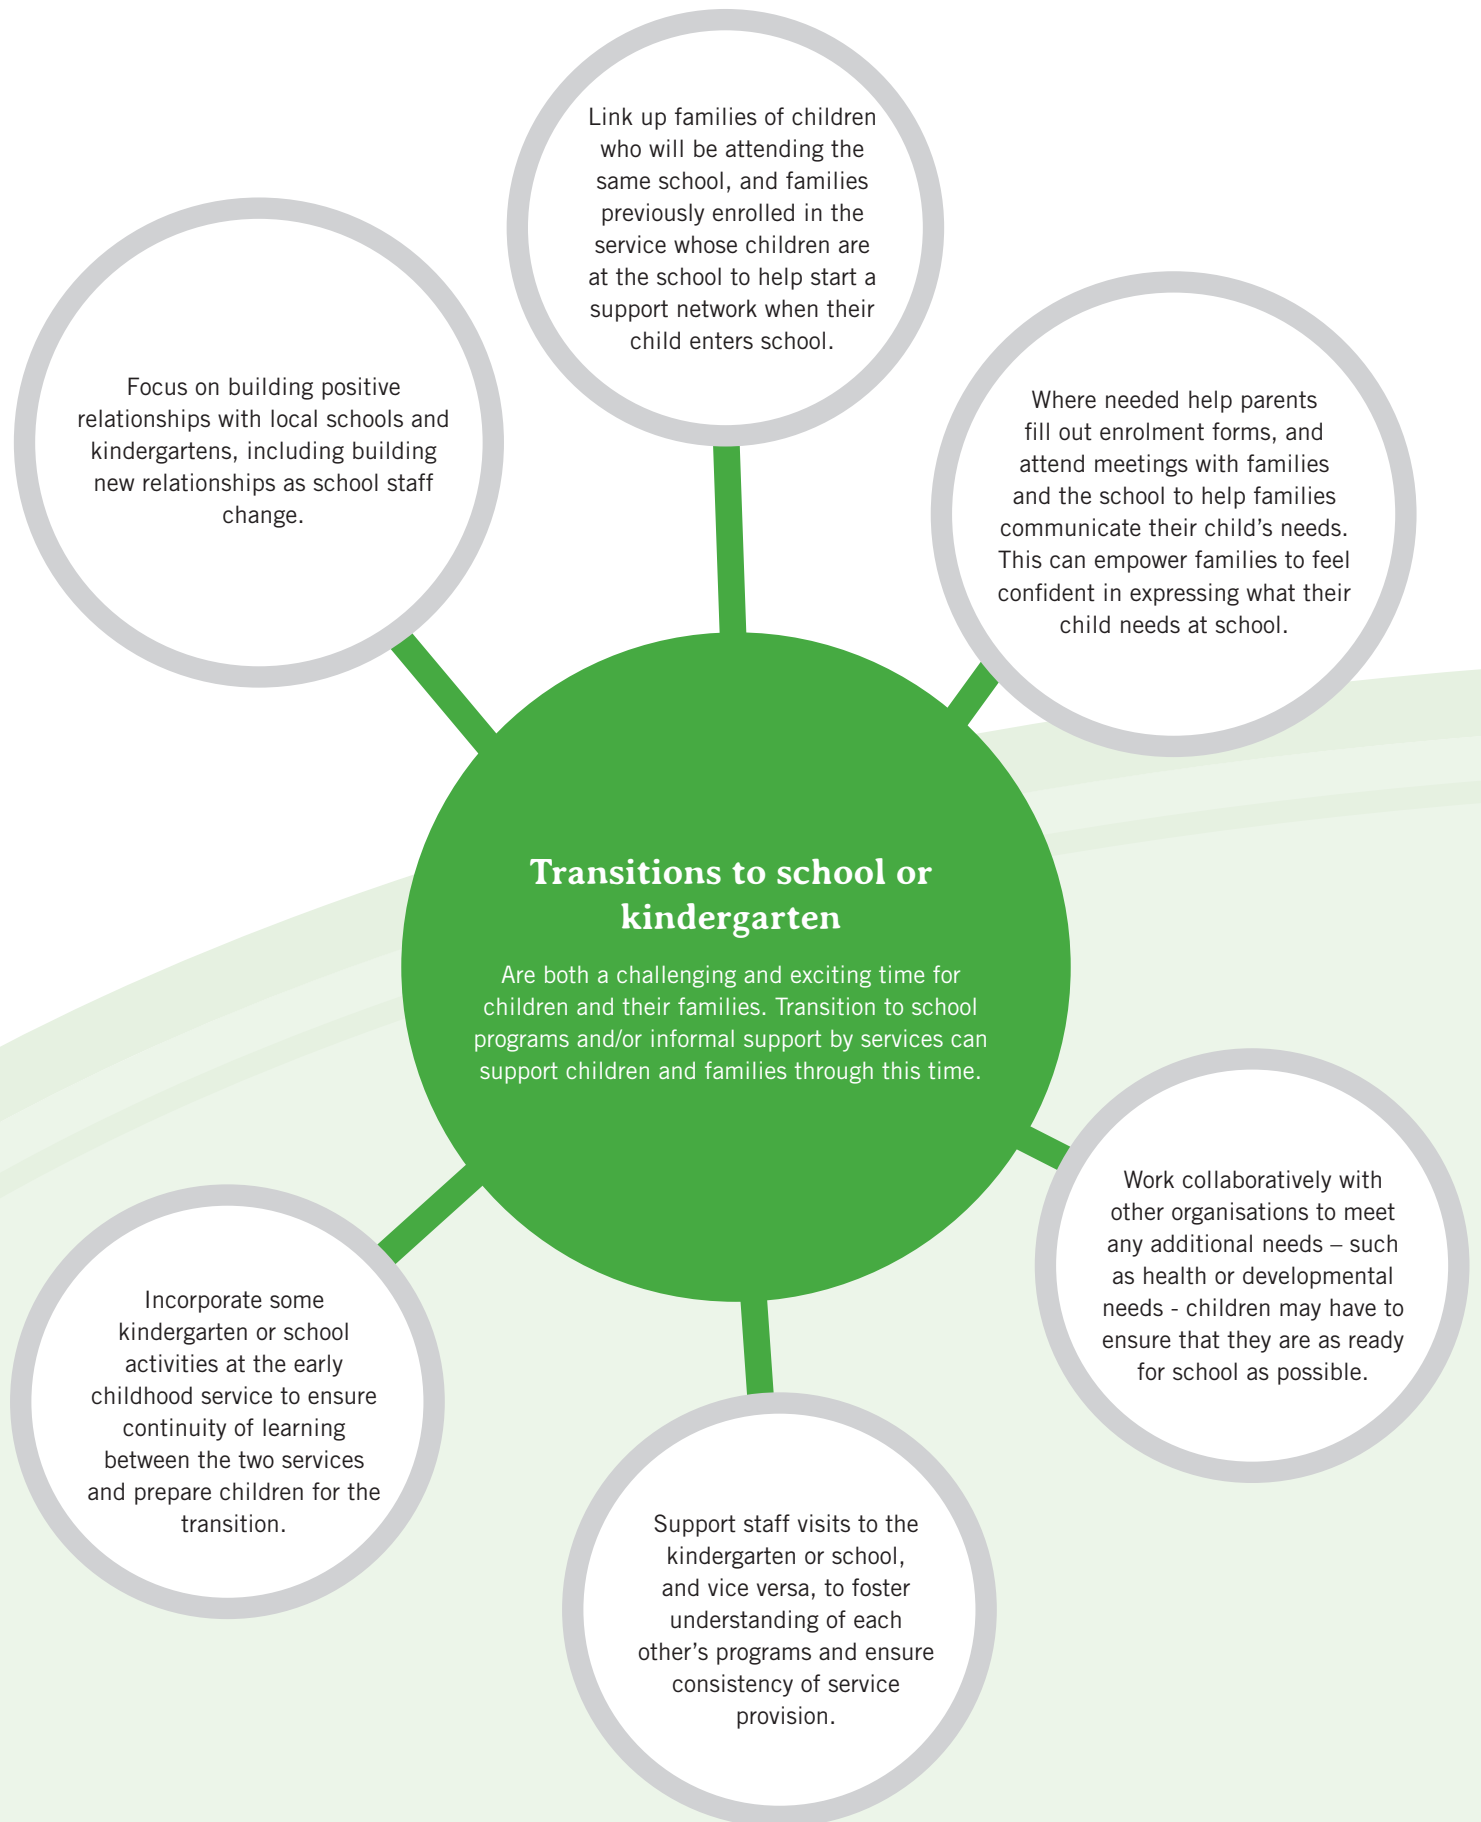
Link up families of children who will be attending the same school, and families previously enrolled in the service whose children are at the school to help start a support network when their child enters school.

Focus on building positive relationships with local schools and kindergartens, including building new relationships as school staff change.

Where needed help parents fill out enrolment forms, and attend meetings with families and the school to help families communicate their child's needs. This can empower families to feel confident in expressing what their child needs at school.

Transitions to school or kindergarten

Are both a challenging and exciting time for children and their families. Transition to school programs and/or informal support by services can support children and families through this time.

Work collaboratively with other organisations to meet any additional needs – such as health or developmental needs - children may have to ensure that they are as ready for school as possible.

Incorporate some kindergarten or school activities at the early childhood service to ensure continuity of learning between the two services and prepare children for the transition.

Support staff visits to the kindergarten or school, and vice versa, to foster understanding of each other's programs and ensure consistency of service provision.